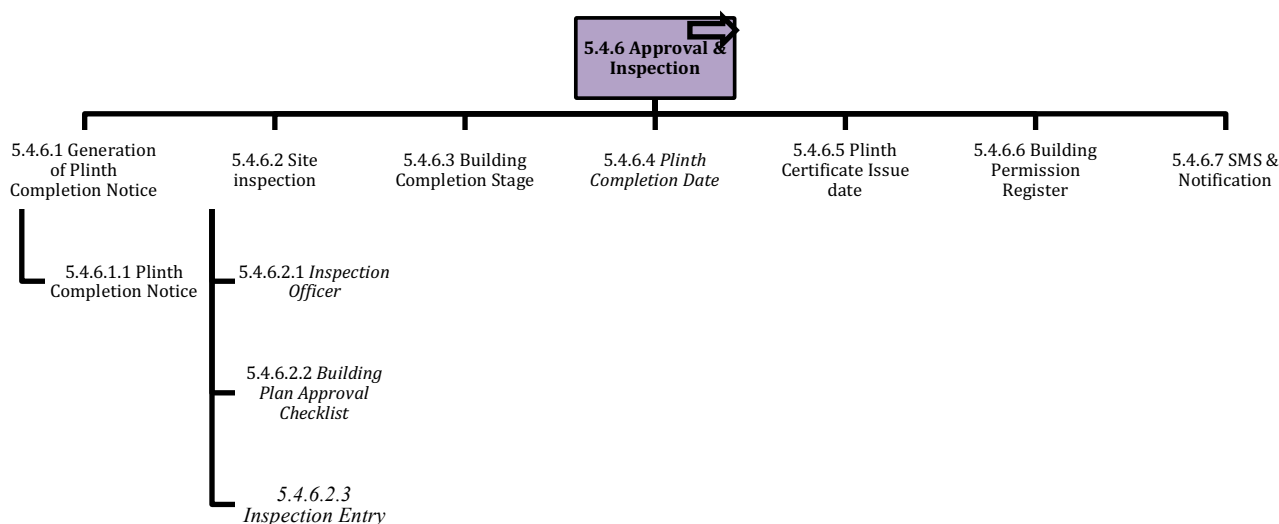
5.4.6 Approval & Inspection

5.4.6.1 Generation of Plinth Completion Notice

5.4.6.1.1 Plinth Completion Notice

5.4.6.2 Site inspection

5.4.6.2.1 *Inspection Officer*

5.4.6.2.2 *Building Plan Approval Checklist*

*5.4.6.2.3 Inspection Entry*

5.4.6.3 Building Completion Stage

5.4.6.4 *Plinth Completion Date*

5.4.6.5 Plinth Certificate Issue date

5.4.6.6 Building Permission Register

5.4.6.7 SMS & Notification